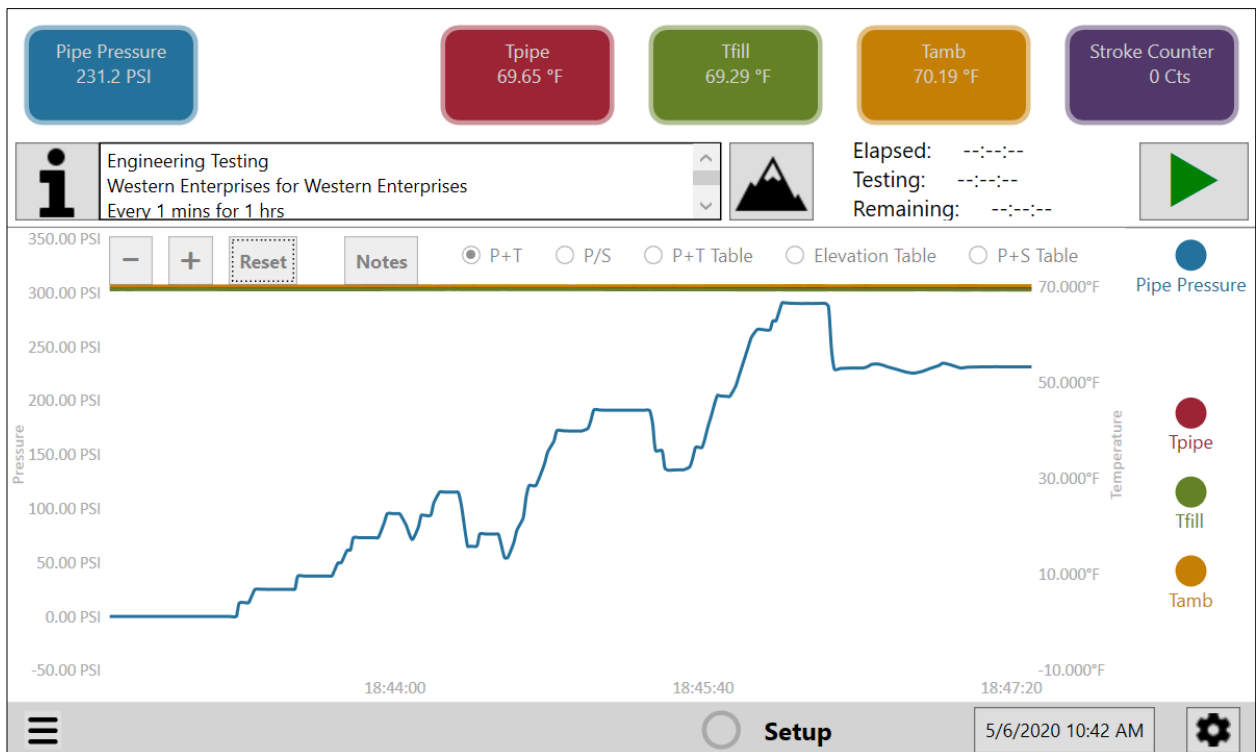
Pipe Pressure
231.2 PSI

Tpipe
69.65 °F

Tfill
69.29 °F

Tamb
70.19 °F

Stroke Counter
0 Cts

Engineering Testing
Western Enterprises for Western Enterprises
Every 1 mins for 1 hrs

Elapsed: --:--:--
Testing: --:--:--
Remaining: --:--:--

− + Reset Notes

P+T P/S P+T Table Elevation Table P+S Table

Pipe Pressure

Tpipe

Tfill

Tamb

350.00 PSI
300.00 PSI
250.00 PSI
200.00 PSI
150.00 PSI
100.00 PSI
50.00 PSI
0.00 PSI
-50.00 PSI

Pressure

70.000°F
50.000°F
30.000°F
10.000°F
-10.000°F

Temperature

18:44:00
18:45:40
18:47:20

Setup

5/6/2020 10:42 AM